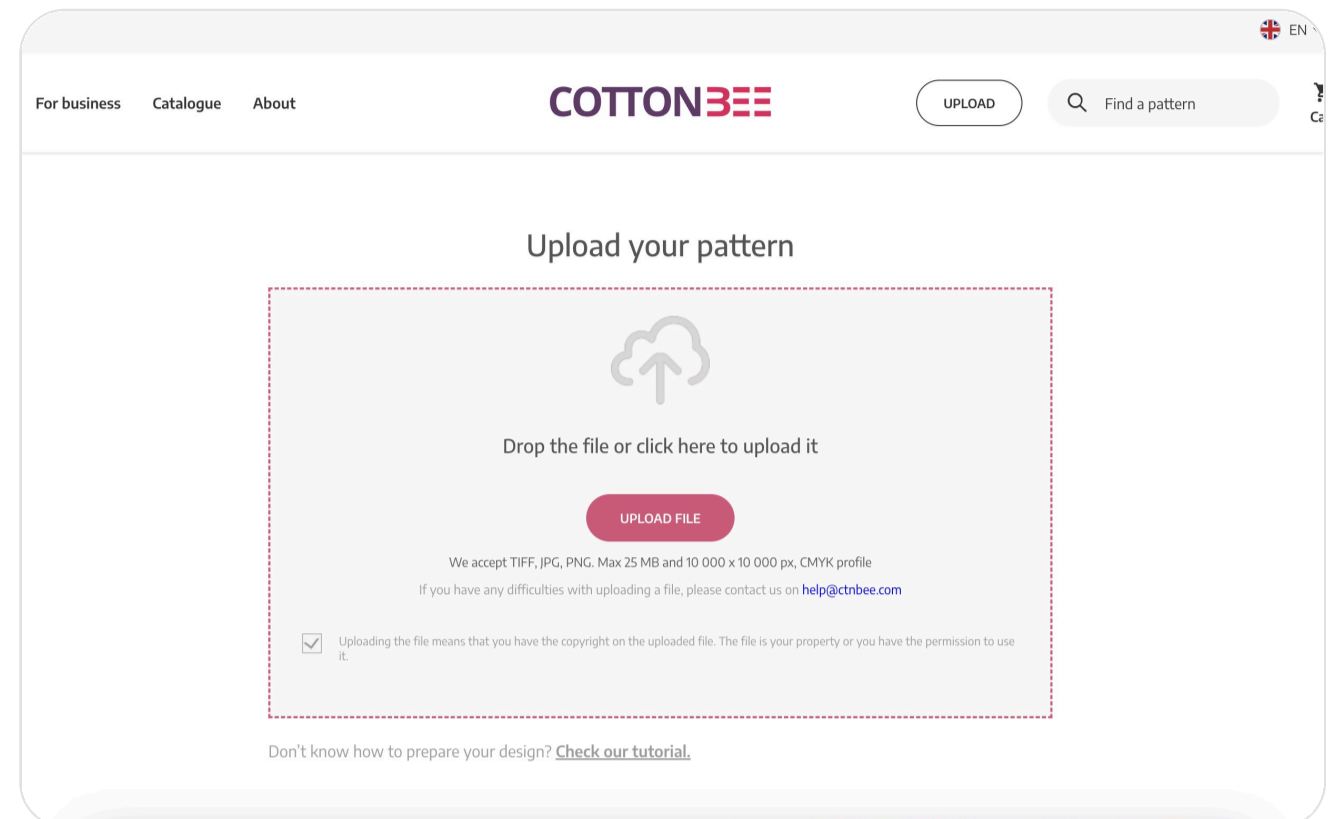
EN

For business Catalogue About

COTTONBEE

UPLOAD

Find a pattern

Ca

Upload your pattern

Drop the file or click here to upload it

UPLOAD FILE

We accept TIFF, JPG, PNG. Max 25 MB and 10 000 x 10 000 px, CMYK profile

If you have any difficulties with uploading a file, please contact us on help@ctnbee.com

Uploading the file means that you have the copyright on the uploaded file. The file is your property or you have the permission to use it.

Don't know how to prepare your design? Check our tutorial.